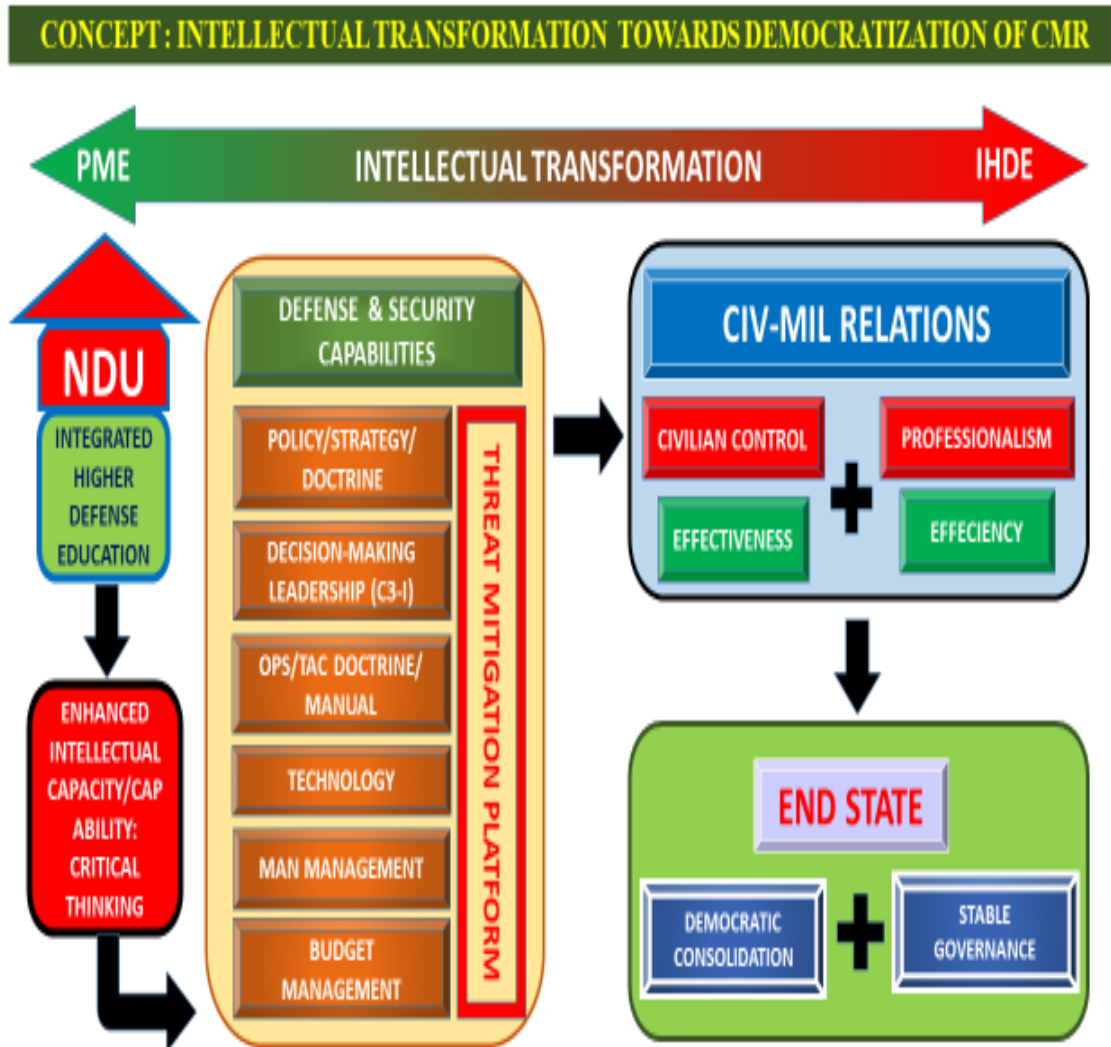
CONCEPT : INTELLECTUAL TRANSFORMATION TOWARDS DEMOCRATIZATION OF CMR

PME

INTELLECTUAL TRANSFORMATION

IHDE

NDU

INTEGRATED HIGHER DEFENSE EDUCATION

ENHANCED INTELLECTUAL CAPACITY/CAP ABILITY: CRITICAL THINKING

DEFENSE & SECURITY CAPABILITIES

POLICY/STRATEGY/ DOCTRINE

DECISION-MAKING LEADERSHIP (C3-I)

OPS/TAC DOCTRINE/ MANUAL

TECHNOLOGY

MAN MANAGEMENT

BUDGET MANAGEMENT

THREAT MITIGATION PLATFORM

CIV-MIL RELATIONS

CIVILIAN CONTROL

PROFESSIONALISM

EFFECTIVENESS

EFFECIENCY

END STATE

DEMOCRATIC CONSOLIDATION

STABLE GOVERNANCE